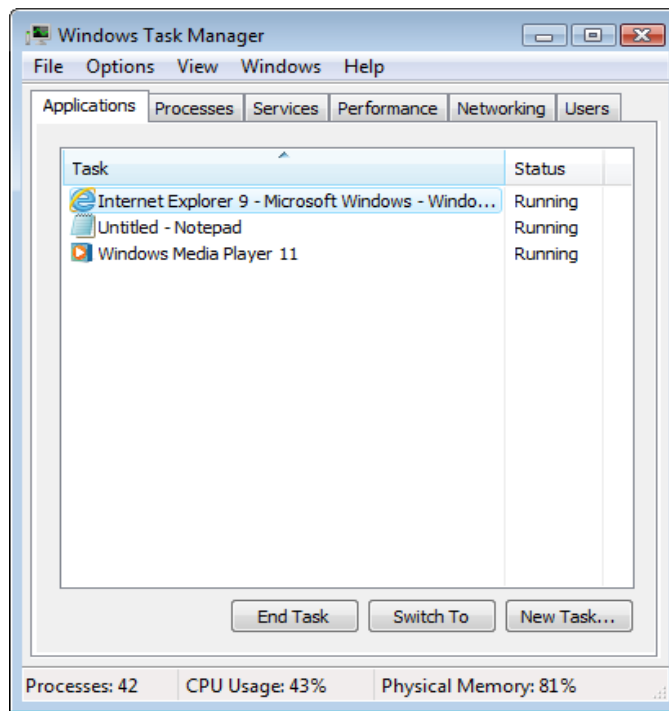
Windows Task Manager

File Options View Windows Help

Applications Processes Services Performance Networking Users

| Task | Status |
|---|---|
| Internet Explorer 9 - Microsoft Windows - Windo... | Running |
| Untitled - Notepad | Running |
| Windows Media Player 11 | Running |

End Task Switch To New Task...

Processes: 42 CPU Usage: 43% Physical Memory: 81%